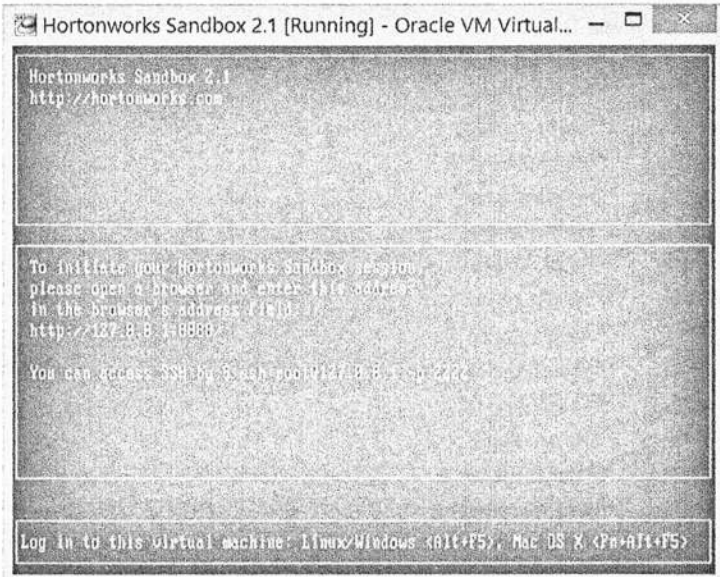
Hortonworks Sandbox 2.1 [Running] - Oracle VM Virtual...

Hortonworks Sandbox 2.1
http://hortonworks.com

To initiate your Hortonworks Sandbox session,
please open a browser and enter this address
in the browser's address field:
http://127.0.0.1:8888/

You can access SSH by $ ssh root@127.0.0.1 -p 2222

Log in to this virtual machine: Linux/Windows <Alt+F5>, Mac OS X <Fn+Alt+F5>